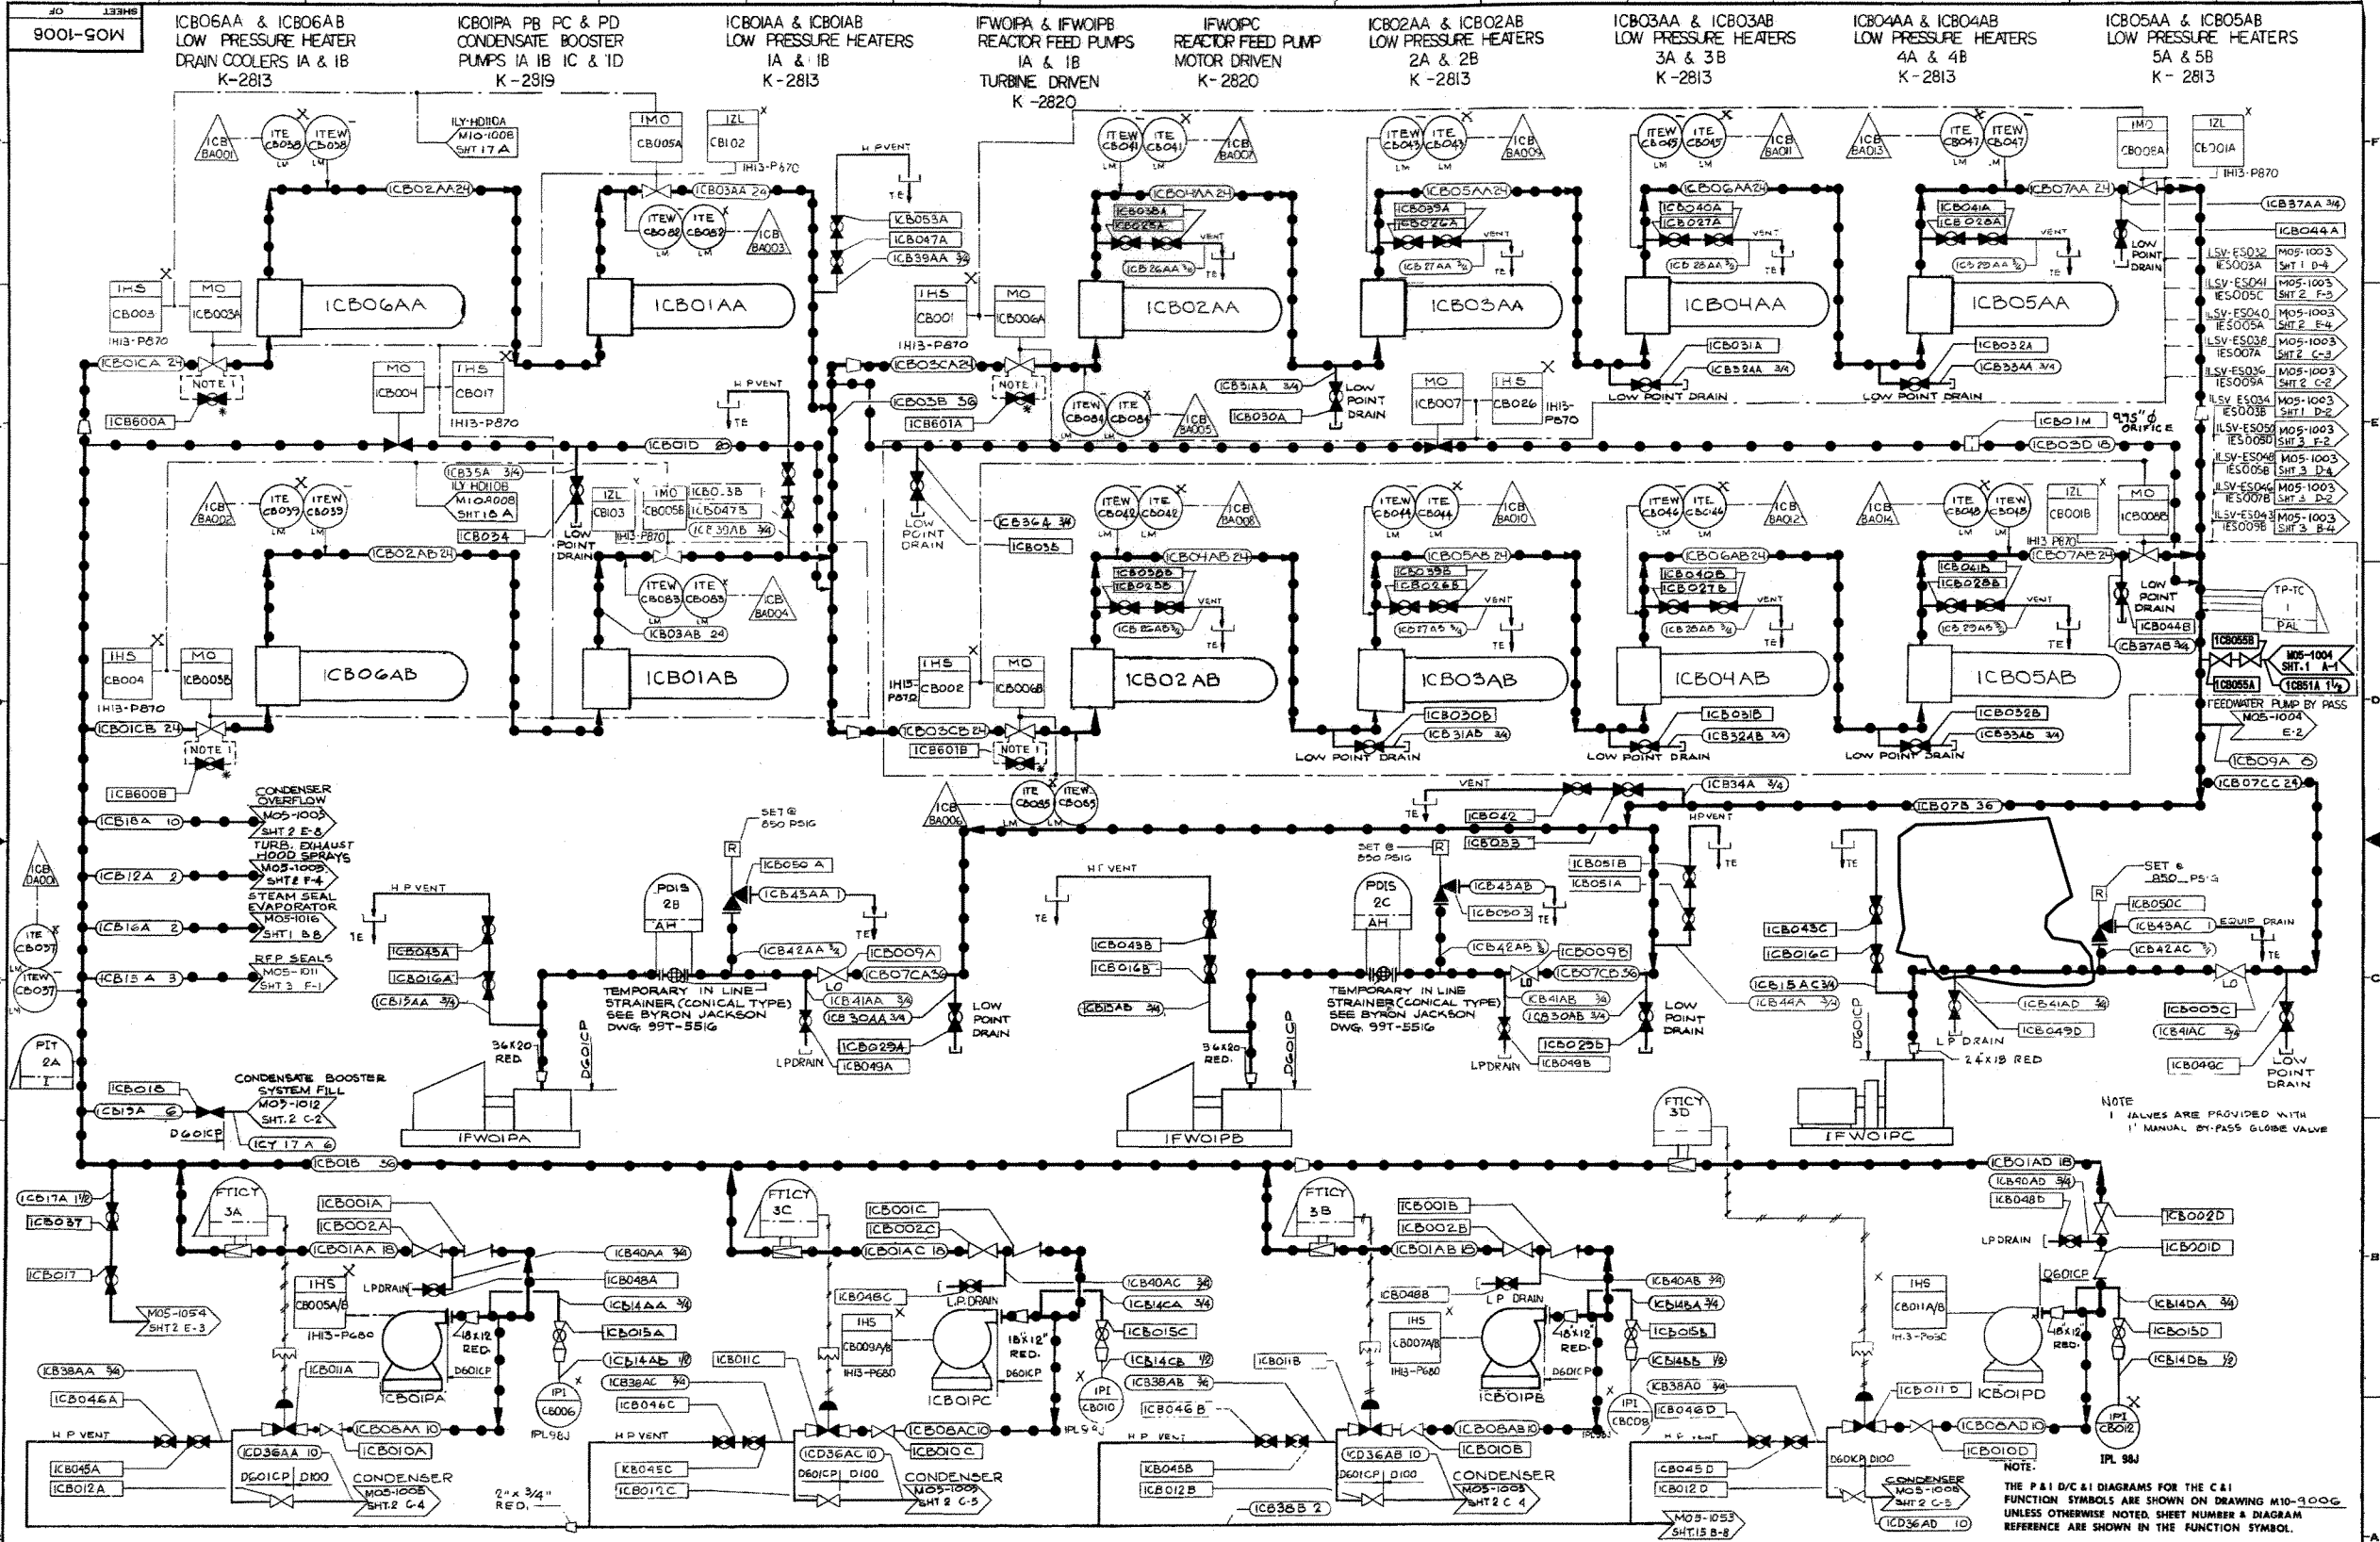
SHEET OF
M05-1006

1CB06AA & 1CB06AB
LOW PRESSURE HEATER
DRAIN COOLERS 1A & 1B
K-2813

1CB01PA PB PC & PD
CONDENSATE BOOSTER
PUMPS 1A 1B 1C & 1D
K-2819

1CB01AA & 1CB01AB
LOW PRESSURE HEATERS
1A & 1B
K-2813

1FW01PA & 1FW01PB
REACTOR FEED PUMPS
1A & 1B
TURBINE DRIVEN
K-2820

1FW01PC
REACTOR FEED PUMP
MOTOR DRIVEN
K-2820

1CB02AA & 1CB02AB
LOW PRESSURE HEATERS
2A & 2B
K-2813

1CB03AA & 1CB03AB
LOW PRESSURE HEATERS
3A & 3B
K-2813

1CB04AA & 1CB04AB
LOW PRESSURE HEATERS
4A & 4B
K-2813

1CB05AA & 1CB05AB
LOW PRESSURE HEATERS
5A & 5B
K-2813

1CB06AA 1CB01AA 1CB02AA 1CB03AA 1CB04AA 1CB05AA
1CB06AB 1CB01AB 1CB02 AB 1CB03AB 1CB04AB 1CB05AB

1CB02AA 24 1CB03AA 24 1CB04AA 24 1CB05AA 24 1CB06AA 24 1CB07AA 24
1CB02AB 24 1CB03AB 24 1CB04AB 24 1CB05AB 24 1CB06AB 24 1CB07AB 24
1CB01CA 24 1CB01CB 24 1CB01D 20 1CB03CA 24 1CB03CB 24 1CB03B 36 1CB03D 18 1CB01M
9.75" ϕ ORIFICE
1CB600A 1CB600B 1CB601A 1CB601B
NOTE 1
LOW POINT DRAIN
VENT
H P VENT
TE
LM
1HS CB003 MO 1CB003A 1H13-P870
1HS CB004 MO 1CB003B
1HS CB001 MO 1CB006A
1HS CB002 MO 1CB006B
MO 1CB004 1HS CB017
MO 1CB007 1HS CB026
1MO CB005A 1ZL CB102
1MO CB008A 1ZL CB301A
1ZL CB103 1MO CB005B
1ZL CB001B MO 1CB006B
1LY-HD110A M10-1008 SHT 17 A
1LY HD110B M10-A008 SHT 18 A
1CB35A 3/4
1CB03B 1CB047B 1CB30AB 3/4
1CB034 1CB035 1CB364 3/4
1CB053A 1CB047A 1CB39AA 3/4
1CB038A 1CB025A 1CB26AA 3/4
1CB039A 1CB026A 1CB27AA 3/4
1CB040A 1CB027A 1CB28AA 3/4
1CB041A 1CB028A 1CB29AA 3/4
1CB038B 1CB025B 1CB25AB 3/4
1CB039B 1CB026B 1CB27AB 3/4
1CB040B 1CB027B 1CB28AB 3/4
1CB041B 1CB028B 1CB29AB 3/4
1CB31AA 3/4 1CB030A 1CB031A 1CB324A 3/4 1CB032A 1CB33AA 3/4
1CB030B 1CB31AB 3/4 1CB031B 1CB324B 3/4 1CB032B 1CB33AB 3/4
1CB37AA 3/4 1CB044A 1CB044B 1CB37AB 3/4
1CB03AB 24
ITE ITEW CB038 CB039 CB082 CB083 CB041 CB042 CB043 CB044 CB045 CB046 CB047 CB048 CB084 CB085 CB037
1CB BA001 BA002 BA003 BA004 BA005 BA006 BA007 BA008 BA009 BA010 BA011 BA012 BA013 BA014 DA001
1LSV-ES032 1ES003A M05-1003 SHT 1 D-4
1LSV-ES041 1ES005C M05-1003 SHT 2 F-5
1LSV-ES040 1ES005A M05-1003 SHT 2 E-4
1LSV-ES038 1ES007A M05-1003 SHT 2 C-3
1LSV-ES036 1ES009A M05-1003 SHT 2 C-2
1LSV ES034 1ES003B M05-1003 SHT 1 D-2
1LSV-ES050 1ES005D M05-1003 SHT 3 F-2
1LSV-ES048 1ES005B M05-1003 SHT 3 D-4
1LSV-ES046 1ES007B M05-1003 SHT 3 D-2
1LSV-ES043 1ES009B M05-1003 SHT 3 B-4
TP-TC 1 PAL
1CB055B 1CB055A M05-1004 SHT. 1 A-1 1CB51A 1½
FEEDWATER PUMP BY PASS M05-1004 E-2
1CB09A 6
1CB07CC 24
1CB07B 36
1CB34A 3/4
CONDENSER OVERFLOW M05-1005 SHT 2 E-8
1CB18A 10
TURB. EXHAUST HOOD SPRAYS M05-1005 SHT 2 F-4
1CB12A 2
STEAM SEAL EVAPORATOR M05-1016 SHT 1 B8
1CB16A 2
RFP SEALS M05-1011 SHT 3 F-1
1CB13A 3
PIT 2A
SET @ 850 PSIG
R
1CB050 A 1CB43AA 1 1CB42AA 3/4 1CB009A 1CB07CA 36
PDIS 2B AH
TEMPORARY IN LINE STRAINER (CONICAL TYPE) SEE BYRON JACKSON DWG. 99T-5516
1CB045A 1CB016A 1CB15AA 3/4
LO 1CB41AA 3/4 1CB30AA 3/4 1CB029A 1CB049A
LP DRAIN
36X20 RED.
D601CP
1FW01PA 1FW01PB 1FW01PC
1CB042 1CB033 1CB051B 1CB051A
PDIS 2C AH
1CB43AB 1CB050 3
1CB043B 1CB016B 1CB15AB 3/4
1CB42AB 3/4 1CB009B 1CB07CB 36
1CB41AB 3/4 1CB30AB 3/4 1CB029B 1CB049B
1CB043C 1CB016C 1CB15AC 3/4 1CB44A 3/4
1CB41AD 3/4 1CB049D
L P DRAIN 24X18 RED
SET @ 850 PSIG
1CB050C 1CB43AC 1CB42AC EQUIP DRAIN
1CB009C 1CB41AC 1CB049C
CONDENSATE BOOSTER SYSTEM FILL M05-1012 SHT. 2 C-2
1CB018 1CB19A 6 D601CP 1CY 17 A 6
1CB018 36
NOTE
1 VALVES ARE PROVIDED WITH 1" MANUAL BY-PASS GLOBE VALVE
FTICY 3D 3A 3C 3B
1CB01AD 18 1CB40AD 3/4 1CB048D 1CB002D 1CB001D
1CB17A 1½ 1CB037 1CB017
M05-1054 SHT2 E-3
1CB001A 1CB002A 1CB01AA 18 1CB40AA 3/4 1CB048A 1CB14AA 3/4 1CB015A 1CB14AB 1/2 1CB38AC 3/4 1CB046C
1HS CB005A/B 1H13-P680
LP DRAIN
18X12 RED. D601CP
1CB011A
1CB01PA 1CB01PC 1CB01PB 1CB01PD
IPI CB006 IPL98J
1CB001C 1CB002C 1CB01AC 18 1CB40AC 3/4 1CB14CA 3/4 1CB015C 1CB14CB 1/2 1CB38AB 3/4 1CB046B
1CB011C 1CB048C
1HS CB009A/B 1H13-P680
L.P. DRAIN
18"X12" RED. D601CP
IPI CB010
1CB001B 1CB002B 1CB01AB 18 1CB40AB 3/4 1CB14BA 3/4 1CB015B 1CB14BB 1/2 1CB38AD 3/4 1CB046D
1CB011B 1CB048B
1HS CB007A/B 1H13-P680
IPI CB008
1HS CB011A/B 1H13-P680
1CB011 D
D601CP
1CB14DA 3/4 1CB015D 1CB14DB 1/2
IPI CB012 IPL 98J
1CB38AA 3/4 1CB046A
H P VENT
1CB045A 1CB012A
1CB36AA 10 D601CP D100
1CB08AA 10 1CB010A
CONDENSER M05-1005 SHT.2 C-4
2"X3/4" RED.
1CB045C 1CB012C
1CB36AC 10 1CB08AC 10 1CB010C
CONDENSER M05-1005 SHT 2 C-5
1CB045B 1CB012B
1CB36AB 10 1CB08AB 10 1CB010B
CONDENSER M05-1005 SHT 2 C 4
1CB38B 2
1CB045D 1CB012D
1CB08AD 10 1CB010D D601CP D100
CONDENSER M05-1005 SHT 2 C-3
1CB36AD 10
M05-1053 SHT.15 B-8
NOTE:
THE P & I D/C & I DIAGRAMS FOR THE C & I FUNCTION SYMBOLS ARE SHOWN ON DRAWING M10-9006 UNLESS OTHERWISE NOTED. SHEET NUMBER & DIAGRAM REFERENCE ARE SHOWN IN THE FUNCTION SYMBOL.